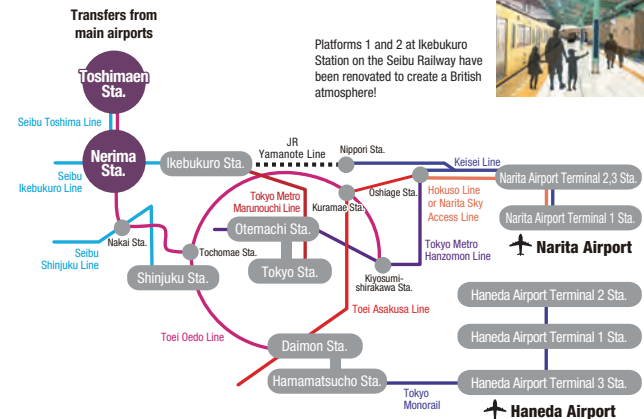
Transfers from main airports

Platforms 1 and 2 at Ikebukuro Station on the Seibu Railway have been renovated to create a British atmosphere!

Toshimaen Sta.

Seibu Toshima Line

Nerima Sta.

Seibu Ikebukuro Line

Ikebukuro Sta.

JR Yamanote Line

Nippori Sta.

Keisei Line

Narita Airport Terminal 2,3 Sta.

Oshiage Sta.

Hokuso Line or Narita Sky Access Line

Narita Airport Terminal 1 Sta.

Narita Airport

Tokyo Metro Marunouchi Line

Kuramae Sta.

Nakai Sta.

Seibu Shinjuku Line

Tochomae Sta.

Otemachi Sta.

Tokyo Sta.

Shinjuku Sta.

Tokyo Metro Hanzomon Line

Kiyosumi-shirakawa Sta.

Toei Asakusa Line

Haneda Airport Terminal 2 Sta.

Haneda Airport Terminal 1 Sta.

Toei Oedo Line

Daimon Sta.

Hamamatsucho Sta.

Tokyo Monorail

Haneda Airport Terminal 3 Sta.

Haneda Airport